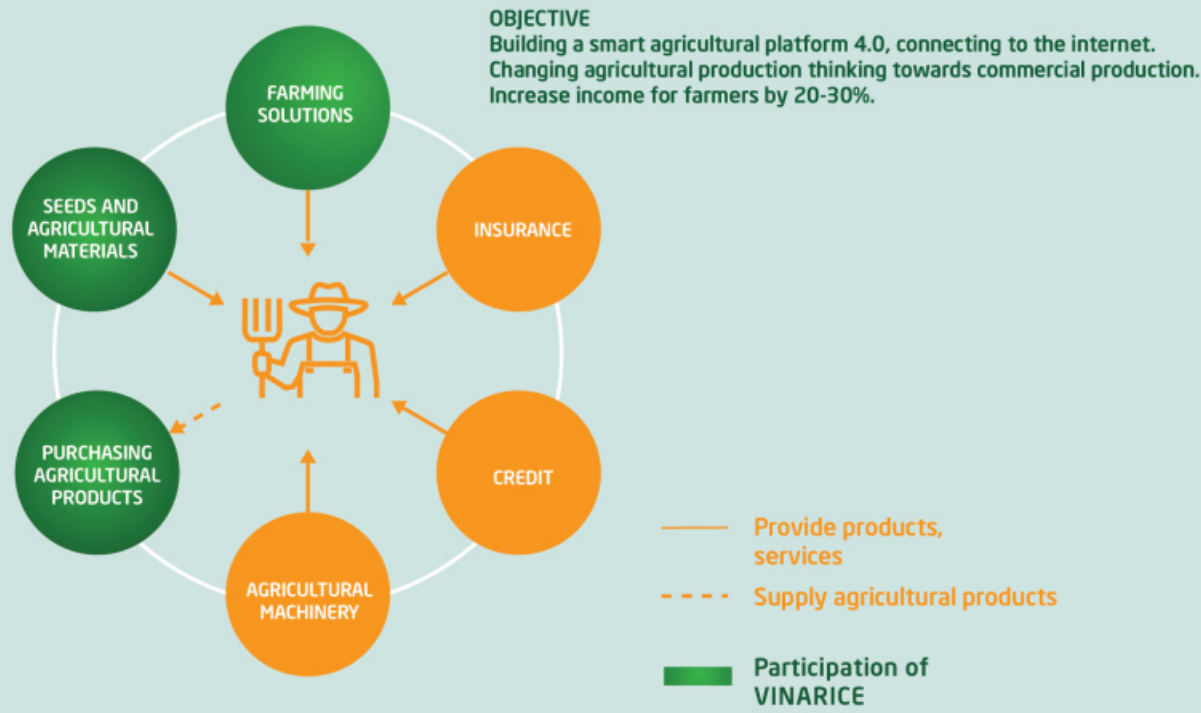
OBJECTIVE
Building a smart agricultural platform 4.0, connecting to the internet.
Changing agricultural production thinking towards commercial production.
Increase income for farmers by 20-30%.

FARMING SOLUTIONS

SEEDS AND AGRICULTURAL MATERIALS

INSURANCE

PURCHASING AGRICULTURAL PRODUCTS

CREDIT

AGRICULTURAL MACHINERY

Provide products, services

Supply agricultural products

Participation of VINARICE